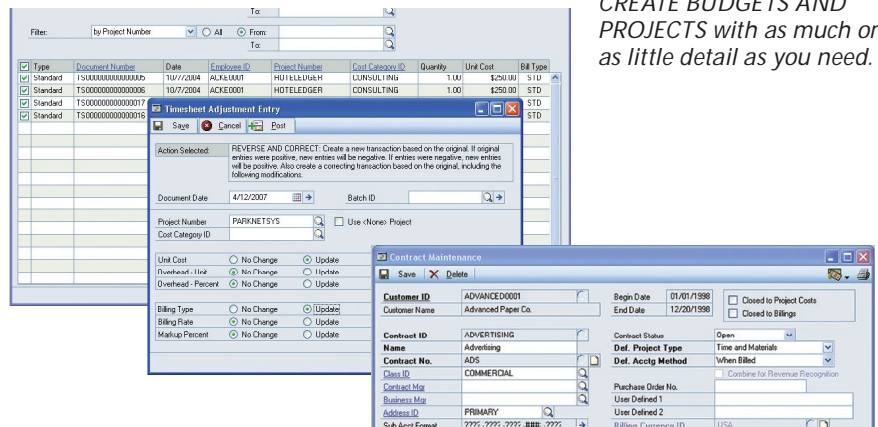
CREATE BUDGETS AND PROJECTS with as much or as little detail as you need.

To:

Filter: by Project Number All From: To:

| Type | Document Number | Date | Employee ID | Project Number | Cost Category ID | Quantity | Unit Cost | Bill Type |
|---|---|---|---|---|---|---|---|---|
| Standard | TS000000000000005 | 10/7/2004 | ACKE0001 | HOTELEDGER | CONSULTING | 1.00 | $250.00 | STD |
| Standard | TS000000000000006 | 10/7/2004 | ACKE0001 | HOTELEDGER | CONSULTING | 1.00 | $250.00 | STD |
| Standard | TS000000000000017 | | | | | | | STD |
| Standard | TS000000000000016 | | | | | | | STD |

Timesheet Adjustment Entry

Save Cancel Post

Action Selected: REVERSE AND CORRECT: Create a new transaction based on the original. If original entries were positive, new entries will be negative. If entries were negative, new entries will be positive. Also create a correcting transaction based on the original, including the following modifications.

Document Date 4/12/2007 Batch ID

Project Number PARKNETSYS Use <None> Project
Cost Category ID

Unit Cost No Change Update
Overhead - Unit No Change Update
Overhead - Percent No Change Update

Billing Type No Change Update
Billing Rate No Change Update
Markup Percent No Change Update

Contract Maintenance

Save Delete

Customer ID ADVANCED0001
Customer Name Advanced Paper Co.
Begin Date 01/01/1998
End Date 12/20/1998
Closed to Project Costs
Closed to Billings

Contract ID ADVERTISING
Name Advertising
Contract No. ADS
Class ID COMMERCIAL
Contract Mgr
Business Mgr
Address ID PRIMARY
Sub Acct Format ????-????-????-###-????

Contract Status Open
Def. Project Type Time and Materials
Def. Acctg Method When Billed
Combine for Revenue Recognition
Purchase Order No.
User Defined 1
User Defined 2
Billing Currency ID USA